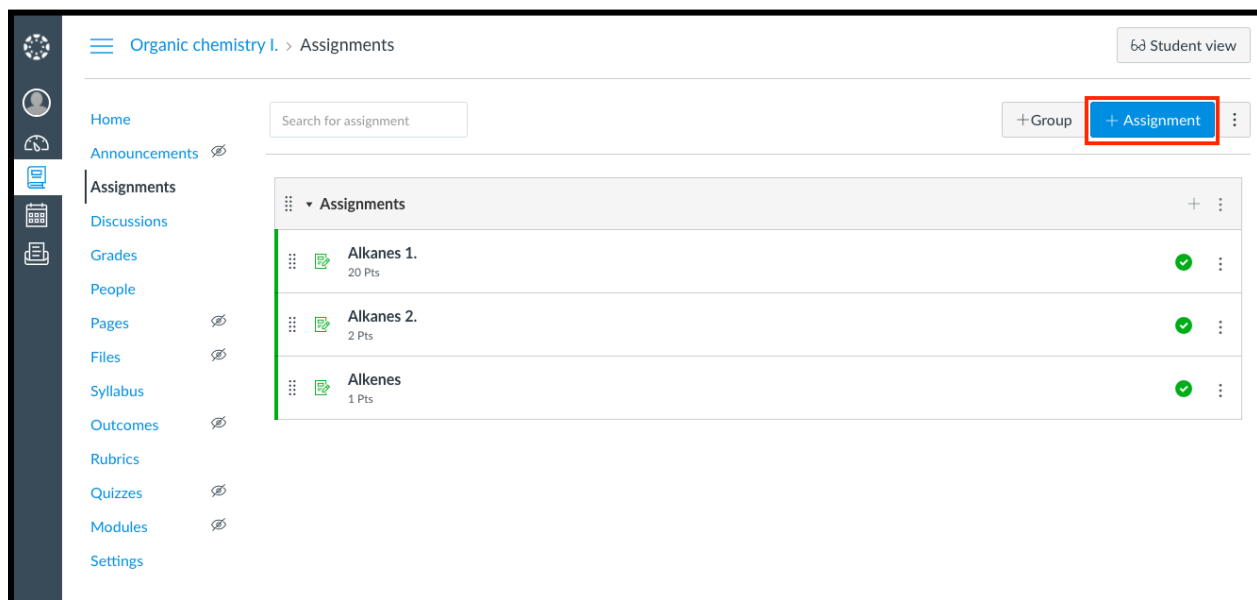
Organic chemistry I. > Assignments

Student view

Home
Announcements
Assignments
Discussions
Grades
People
Pages
Files
Syllabus
Outcomes
Rubrics
Quizzes
Modules
Settings

Search for assignment

+Group

+ Assignment

Assignments

Alkanes 1.
20 Pts

Alkanes 2.
2 Pts

Alkenes
1 Pts